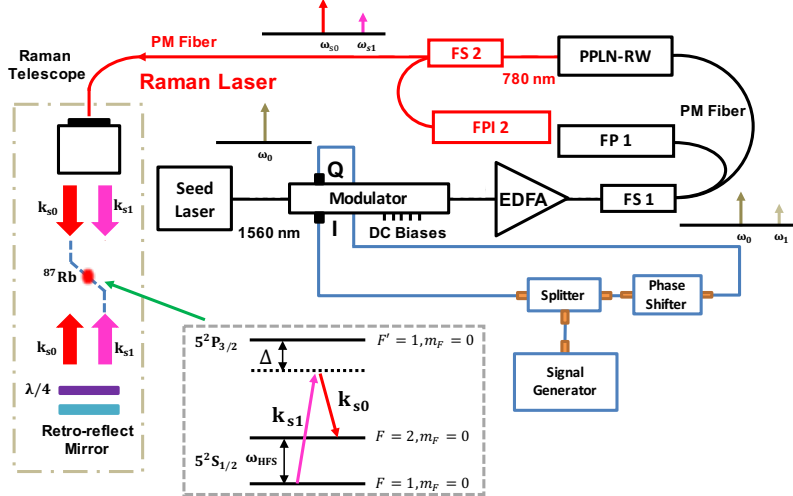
$\omega_{s0}$ $\omega_{s1}$

PM Fiber

FS 2

PPLN-RW

780 nm

Raman Telescope

Raman Laser

FPI 2

PM Fiber

FP 1

$\omega_0$

Q

Seed Laser

Modulator

EDFA

FS 1

1560 nm

I

DC Biases

$\omega_0$ $\omega_1$

$k_{s0}$ $k_{s1}$

$^{87}$Rb

Splitter

Phase Shifter

$k_{s0}$ $k_{s1}$

Signal Generator

$\lambda/4$

Retro-reflect Mirror

$5^2P_{3/2}$

$\Delta$

$F' = 1, m_F = 0$

$k_{s1}$

$k_{s0}$

$5^2S_{1/2}$

$\omega_{HFS}$

$F = 2, m_F = 0$

$F = 1, m_F = 0$